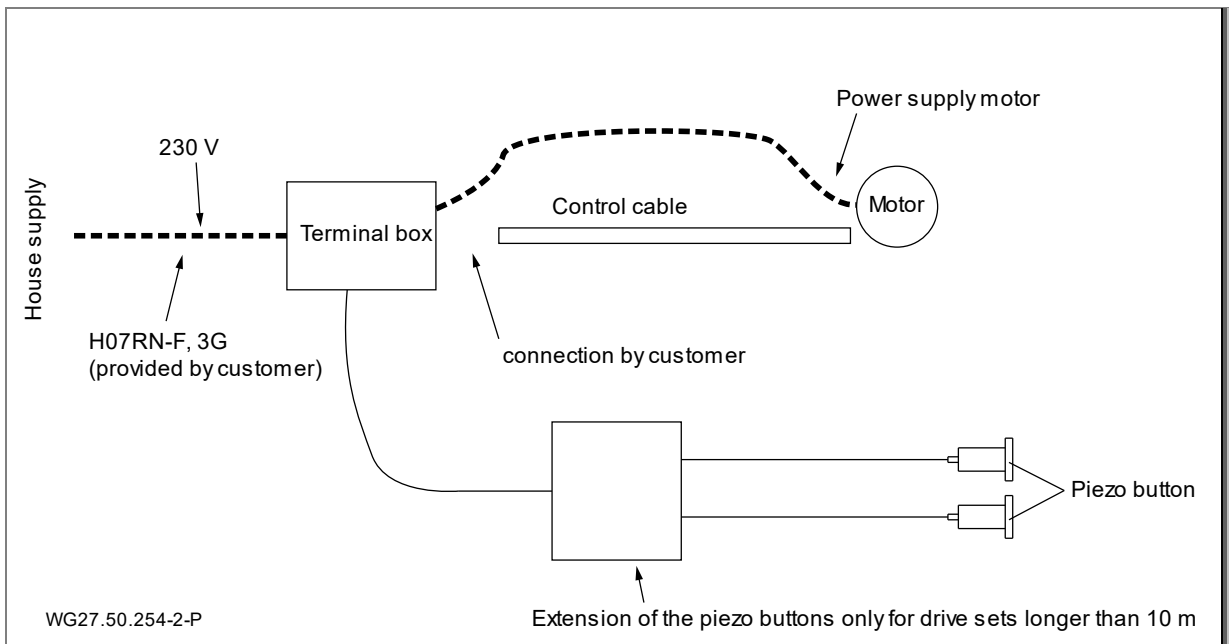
Power supply motor

230 V

House supply

Terminal box

Control cable

Motor

H07RN-F, 3G
(provided by customer)

connection by customer

Piezo button

WG27.50.254-2-P

Extension of the piezo buttons only for drive sets longer than 10 m